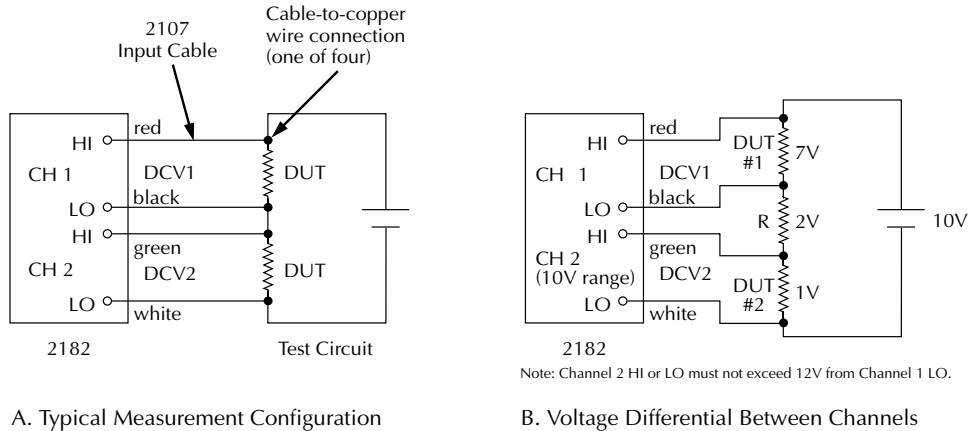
2107 Input Cable

Cable-to-copper wire connection (one of four)

HI
red
CH 1
DCV1
DUT
black
LO
HI
green
CH 2
DCV2
DUT
LO
white

2182

Test Circuit

A. Typical Measurement Configuration

HI
red
DUT #1
7V
CH 1
DCV1
black
LO
R
2V
10V
HI
green
CH 2 (10V range)
DCV2
DUT #2
1V
LO
white

2182

Note: Channel 2 HI or LO must not exceed 12V from Channel 1 LO.

B. Voltage Differential Between Channels